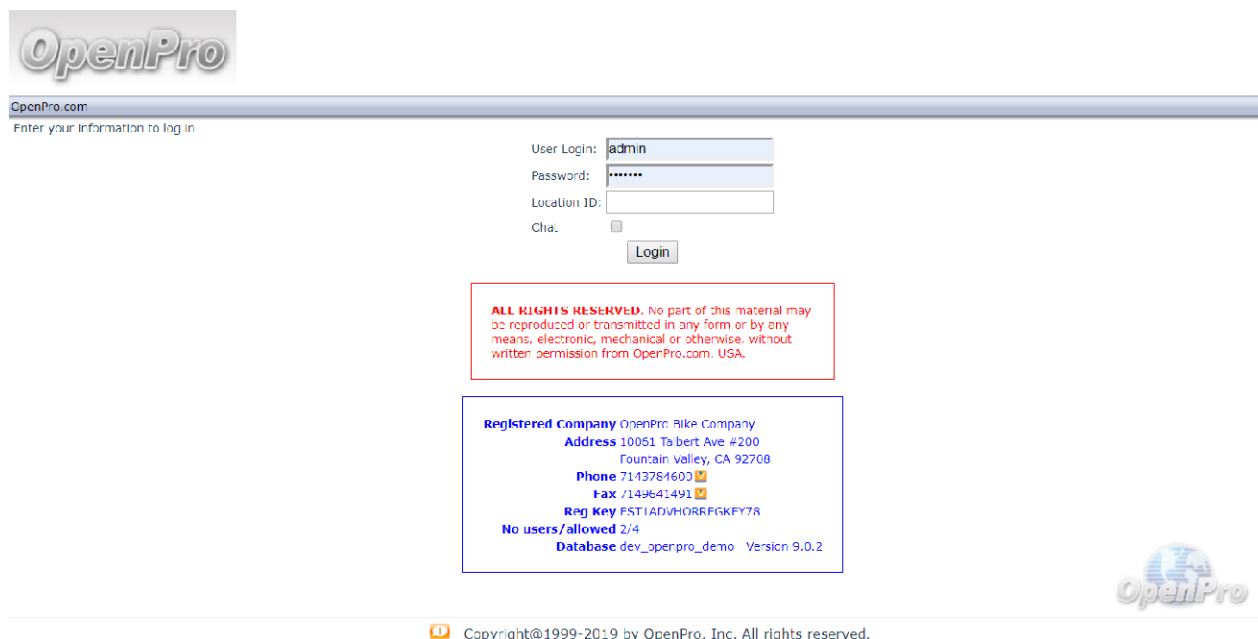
OpenPro

OpenPro.com

Enter your information to log in

User Login: admin
Password: •••••••
Location ID:
Chat
Login

ALL RIGHTS RESERVED. No part of this material may be reproduced or transmitted in any form or by any means, electronic, mechanical or otherwise, without written permission from OpenPro.com. USA.

Registered Company OpenPro Bike Company
Address 10061 Talbert Ave #200
Fountain Valley, CA 92708
Phone 7143784600
Fax 7149641491
Reg Key FSTIADVHORRFGKFY78
No users/allowed 2/4
Database dev_openpro_demo Version 9.0.2

OpenPro

Copyright@1999-2019 by OpenPro, Inc. All rights reserved.